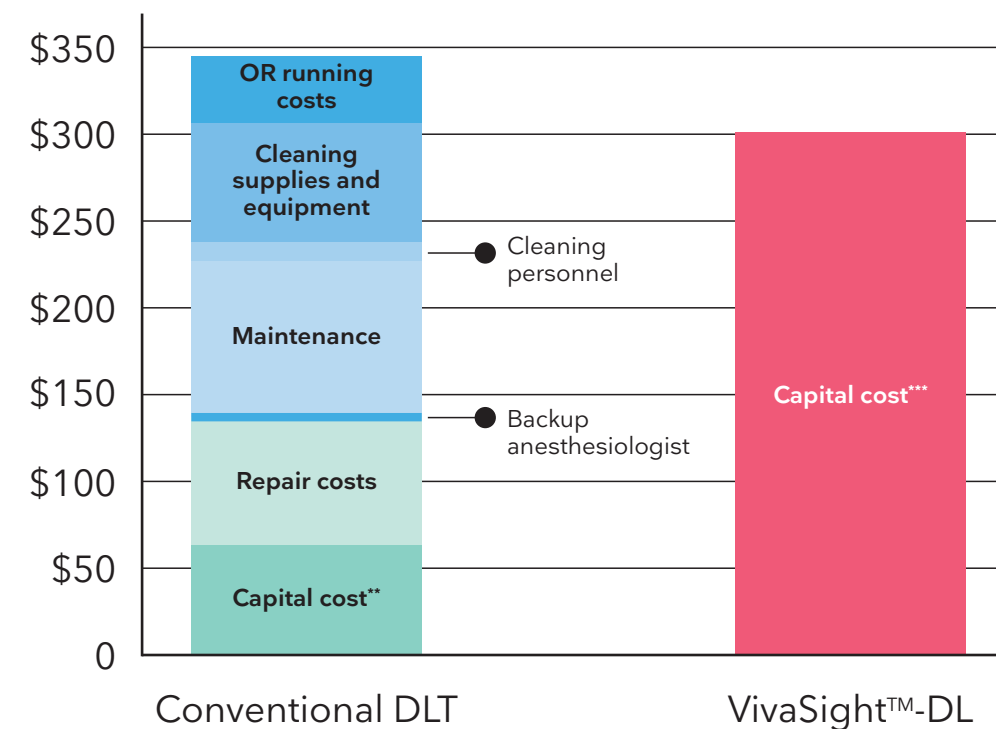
$350
$300
$250
$200
$150
$100
$50
0

OR running costs

Cleaning supplies and equipment

Cleaning personnel

Maintenance

Backup anesthesiologist

Repair costs

Capital cost**

Capital cost***

Conventional DLT

VivaSight™-DL